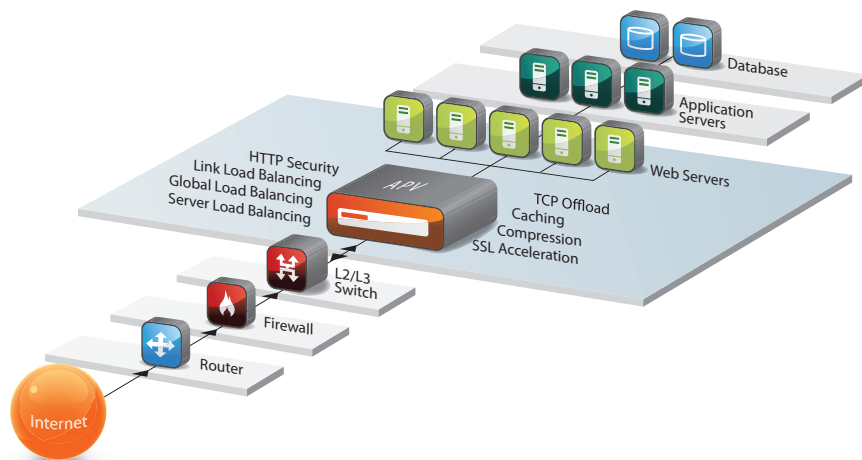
Database

Application Servers

Web Servers

HTTP Security
Link Load Balancing
Global Load Balancing
Server Load Balancing

APV

TCP Offload
Caching
Compression
SSL Acceleration

L2/L3 Switch

Firewall

Router

Internet